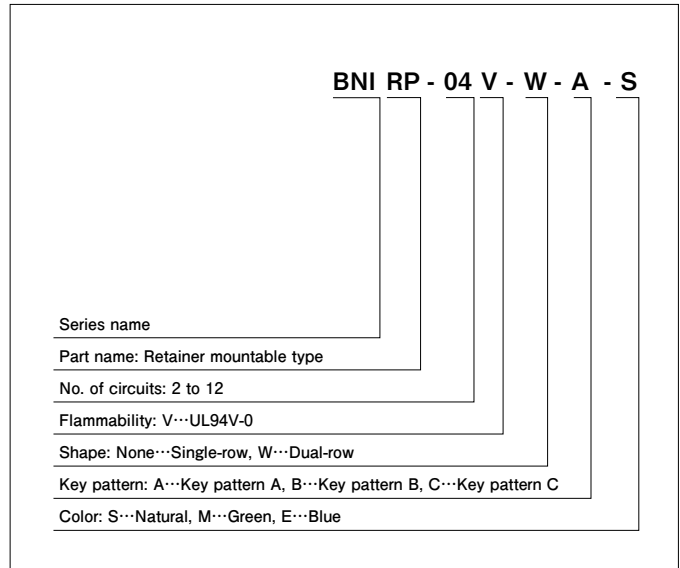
BNI RP - 04 V - W - A - S

Series name

Part name: Retainer mountable type

No. of circuits: 2 to 12

Flammability: V···UL94V-0

Shape: None···Single-row, W···Dual-row

Key pattern: A···Key pattern A, B···Key pattern B, C···Key pattern C

Color: S···Natural, M···Green, E···Blue